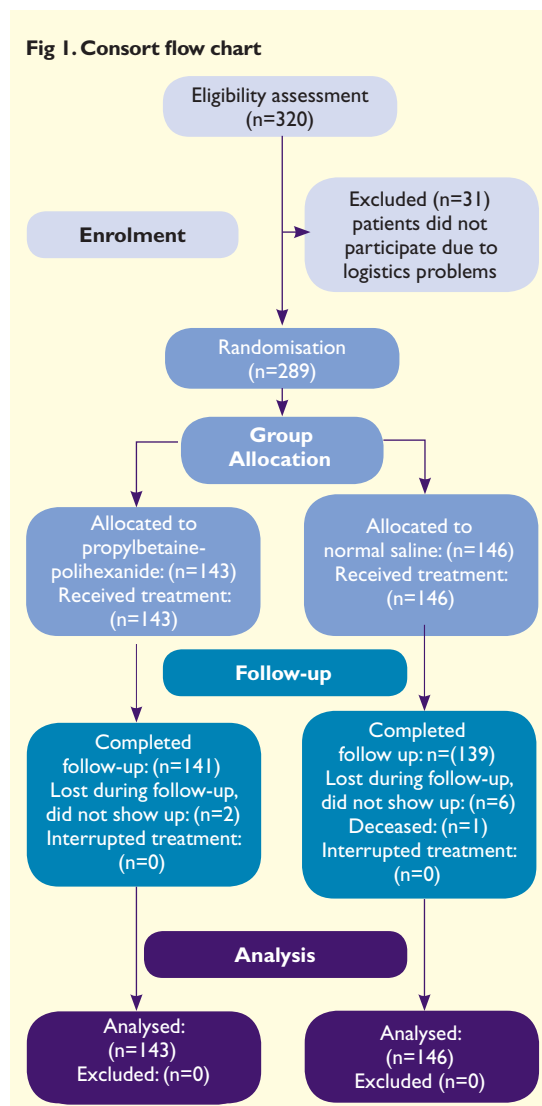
Fig 1. Consort flow chart

Eligibility assessment (n=320)

Enrolment

Excluded (n=31) patients did not participate due to logistics problems

Randomisation (n=289)

Group Allocation

Allocated to propylbetaine-polihexanide: (n=143) Received treatment: (n=143)

Allocated to normal saline: (n=146) Received treatment: (n=146)

Follow-up

Completed follow-up: (n=141) Lost during follow-up, did not show up: (n=2) Interrupted treatment: (n=0)

Completed follow up: n=(139) Lost during follow-up, did not show up: (n=6) Deceased: (n=1) Interrupted treatment: (n=0)

Analysis

Analysed: (n=143) Excluded: (n=0)

Analysed: (n=146) Excluded (n=0)